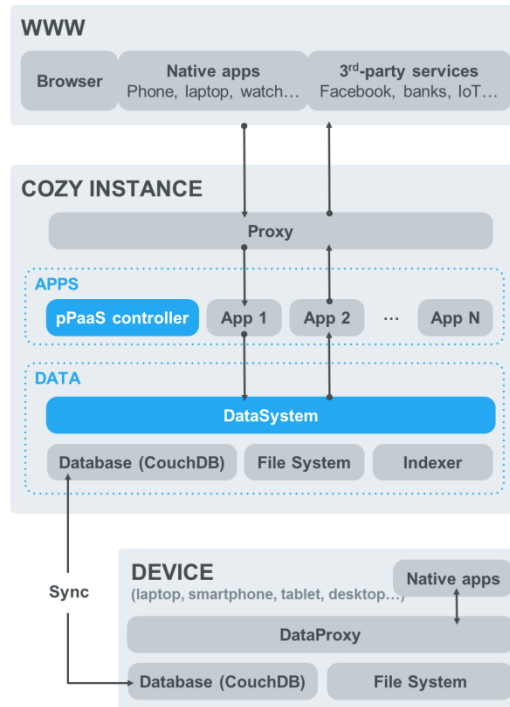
WWW

Browser

Native apps
Phone, laptop, watch…

3$^{rd}$-party services
Facebook, banks, IoT…

COZY INSTANCE

Proxy

APPS

pPaaS controller

App 1

App 2

…

App N

DATA

DataSystem

Database (CouchDB)

File System

Indexer

Sync

DEVICE
(laptop, smartphone, tablet, desktop…)

Native apps

DataProxy

Database (CouchDB)

File System